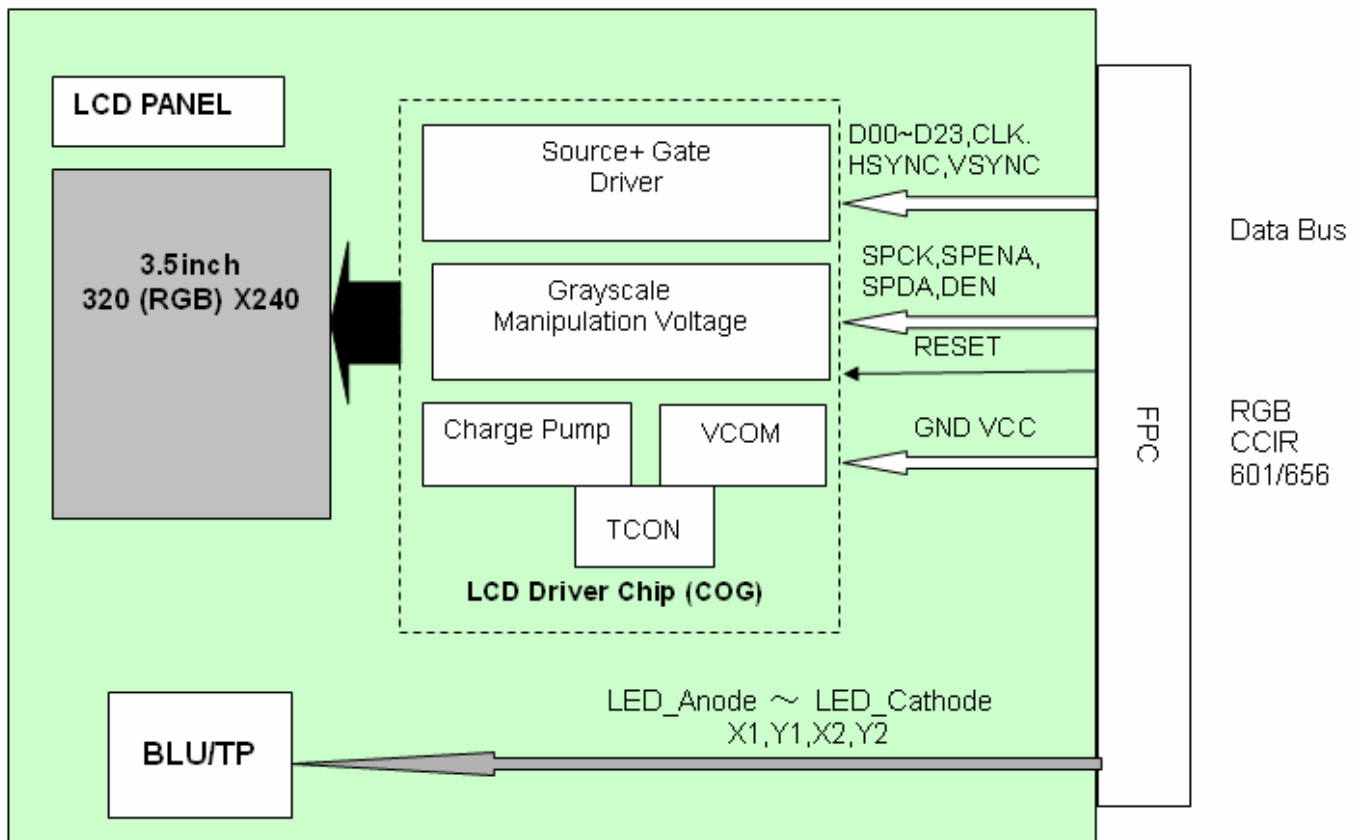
LCD PANEL

3.5inch
320 (RGB) X240

Source+ Gate
Driver

Grayscale
Manipulation Voltage

Charge Pump

VCOM

TCON

LCD Driver Chip (COG)

D00~D23,CLK.
HSYNC,VSYNC

SPCK,SPENA,
SPDA,DEN

RESET

GND VCC

FPC

Data Bus

RGB
CCIR
601/656

BLU/TP

LED_Anode ～ LED_Cathode
X1,Y1,X2,Y2